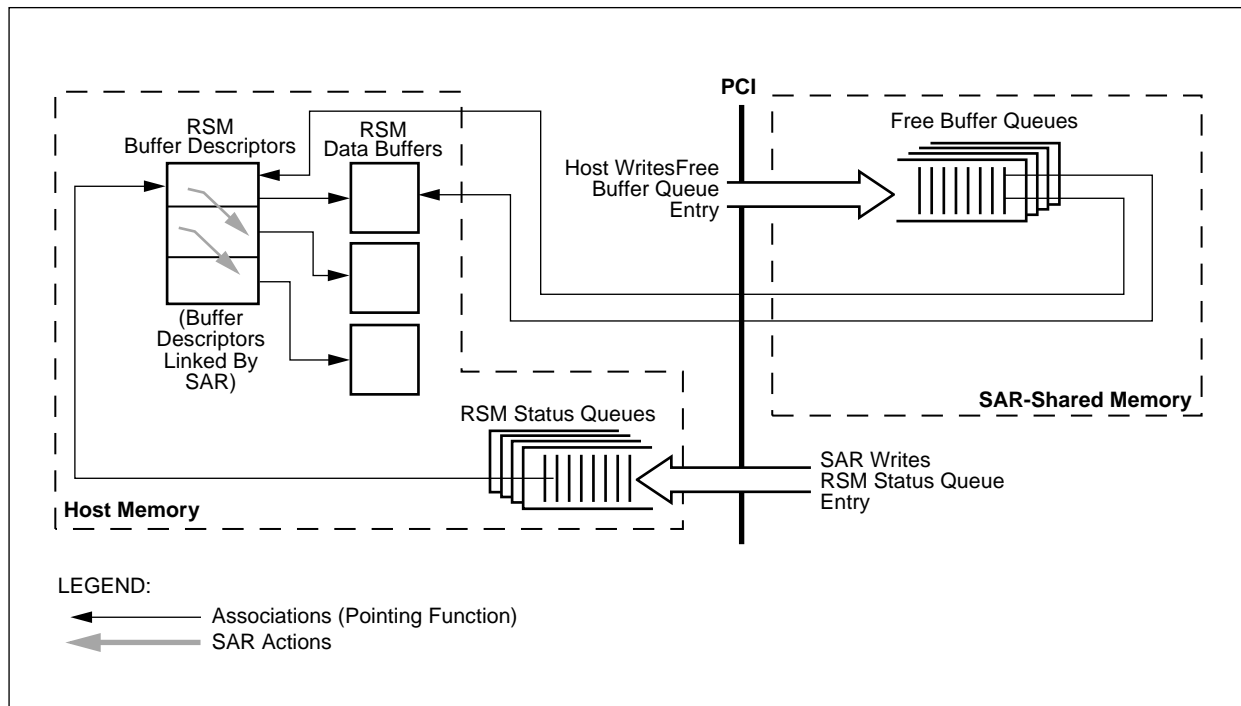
PCI

RSM Buffer Descriptors

RSM Data Buffers

Host WritesFree Buffer Queue Entry

Free Buffer Queues

(Buffer Descriptors Linked By SAR)

SAR-Shared Memory

RSM Status Queues

SAR Writes RSM Status Queue Entry

Host Memory

LEGEND:

Associations (Pointing Function)

SAR Actions